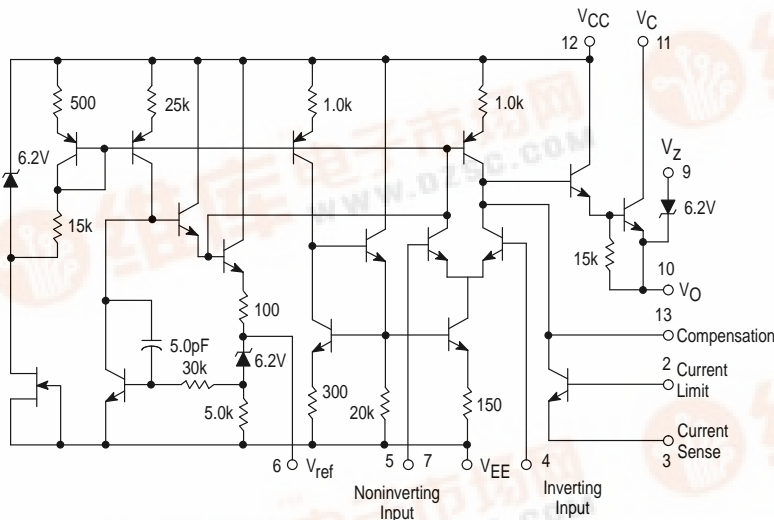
$V_{CC}$
12
$V_C$
11
500
25k
1.0k
1.0k
6.2V
$V_Z$
9
6.2V
15k
15k
10
$V_O$
100
13
Compensation
5.0pF
6.2V
30k
2
Current
Limit
300
20k
150
5.0k
Current
Sense
3
6
$V_{ref}$
5
7
$V_{EE}$
4
Noninverting
Input
Inverting
Input
www.dzsc.com